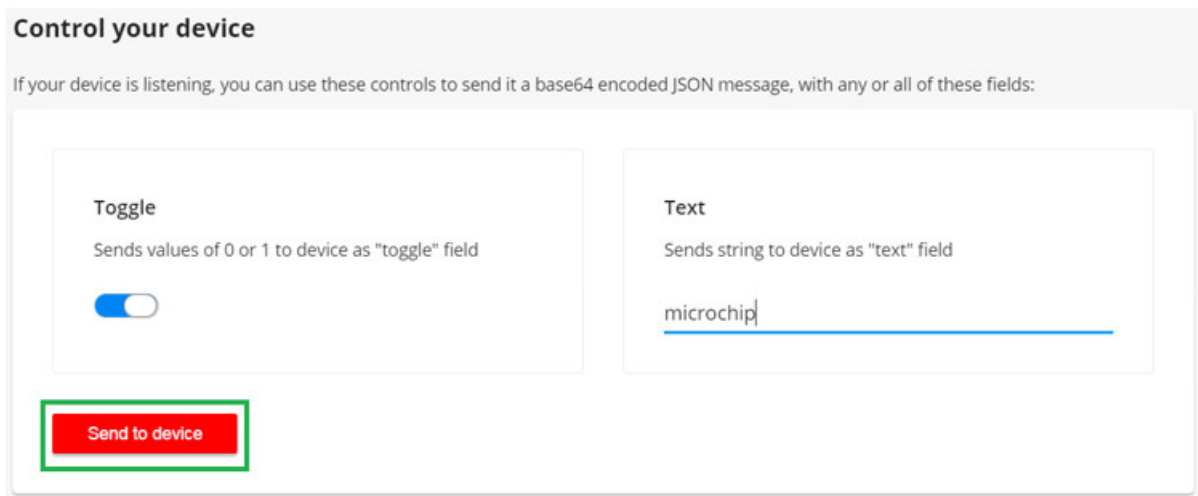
Control your device

If your device is listening, you can use these controls to send it a base64 encoded JSON message, with any or all of these fields:

Toggle

Sends values of 0 or 1 to device as "toggle" field

Text

Sends string to device as "text" field

microchip

Send to device